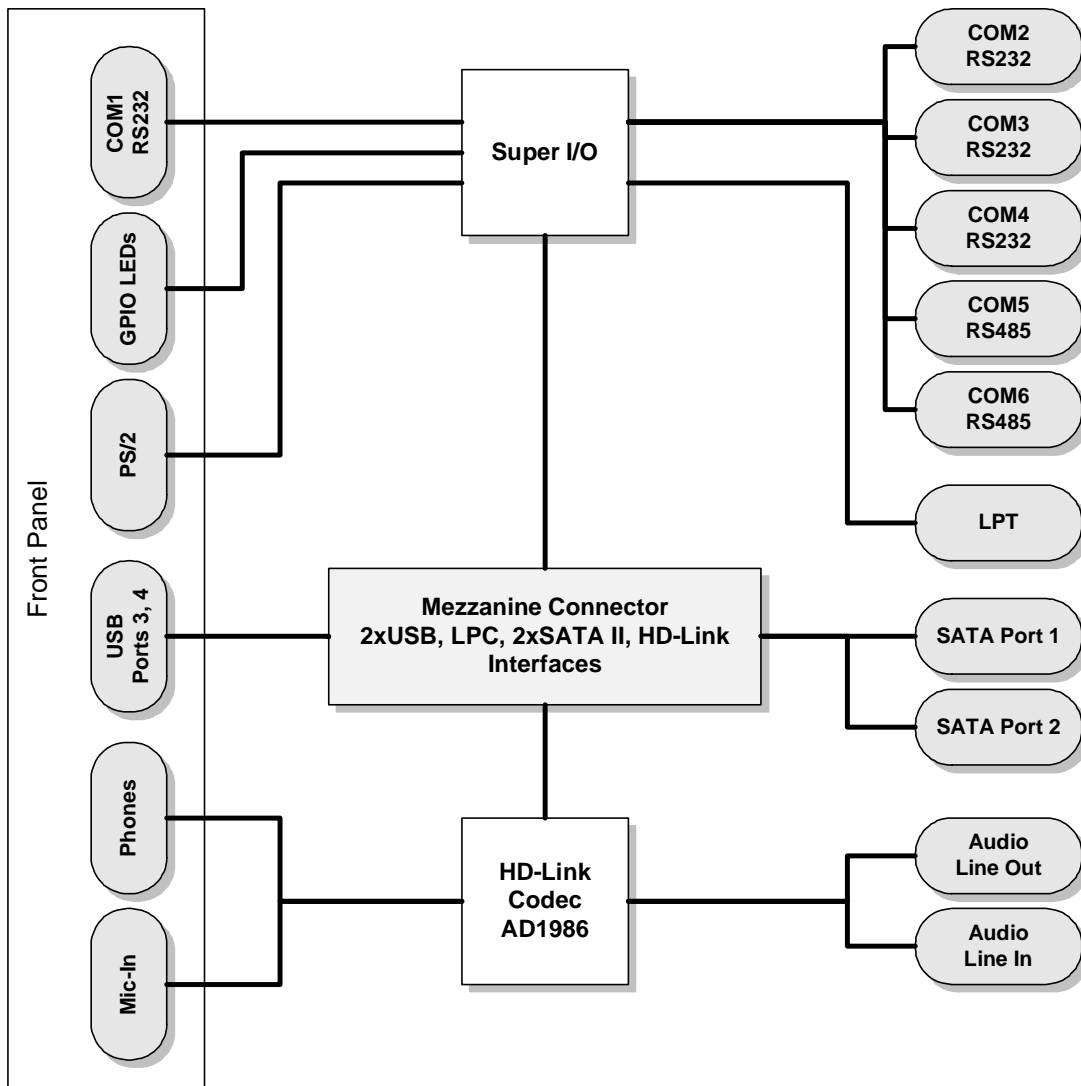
Front Panel

COM1 RS232

GPIO LEDs

PS/2

USB Ports 3, 4

Phones

Mic-In

Super I/O

Mezzanine Connector
2xUSB, LPC, 2xSATA II, HD-Link Interfaces

HD-Link Codec AD1986

COM2 RS232

COM3 RS232

COM4 RS232

COM5 RS485

COM6 RS485

LPT

SATA Port 1

SATA Port 2

Audio Line Out

Audio Line In